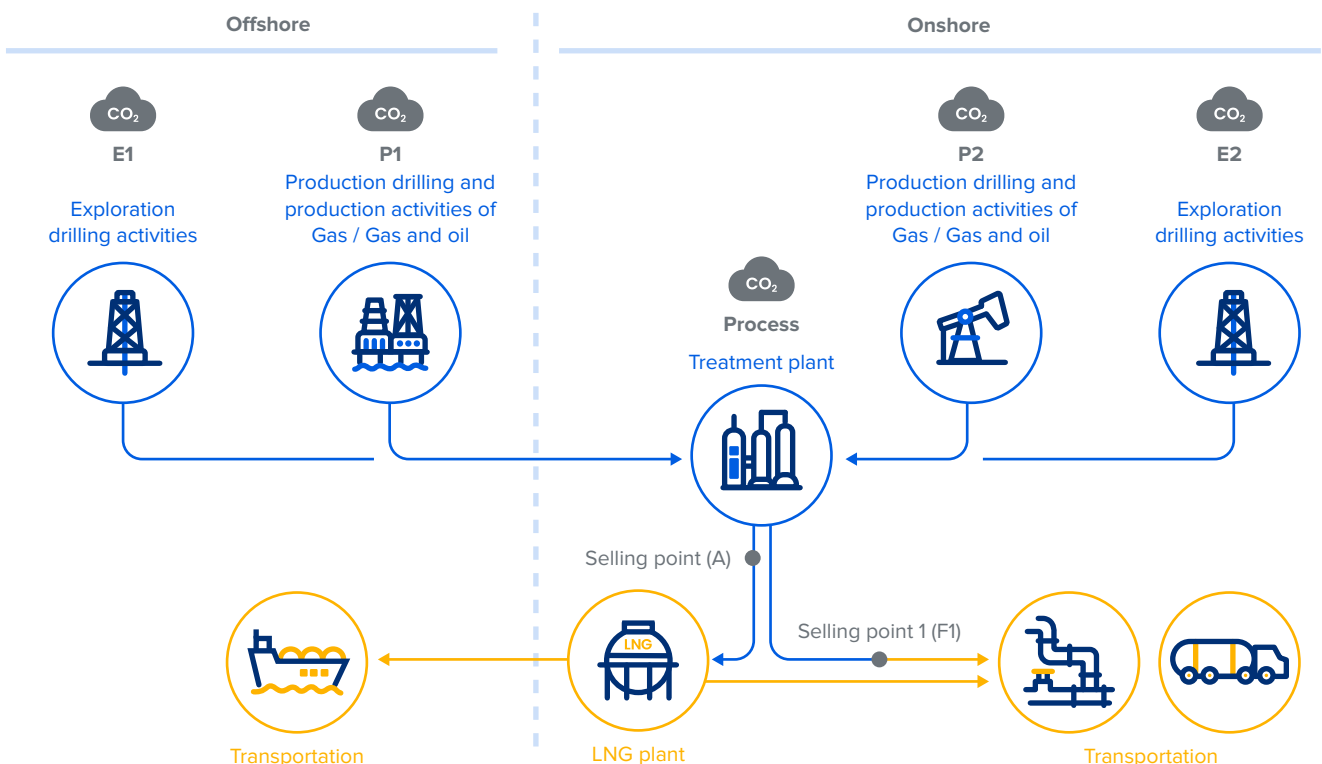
Offshore

Onshore

$CO_2$

E1

Exploration drilling activities

$CO_2$

P1

Production drilling and production activities of Gas / Gas and oil

$CO_2$

P2

Production drilling and production activities of Gas / Gas and oil

$CO_2$

E2

Exploration drilling activities

$CO_2$

Process

Treatment plant

Selling point (A)

Selling point 1 (F1)

LNG

Transportation

LNG plant

Transportation